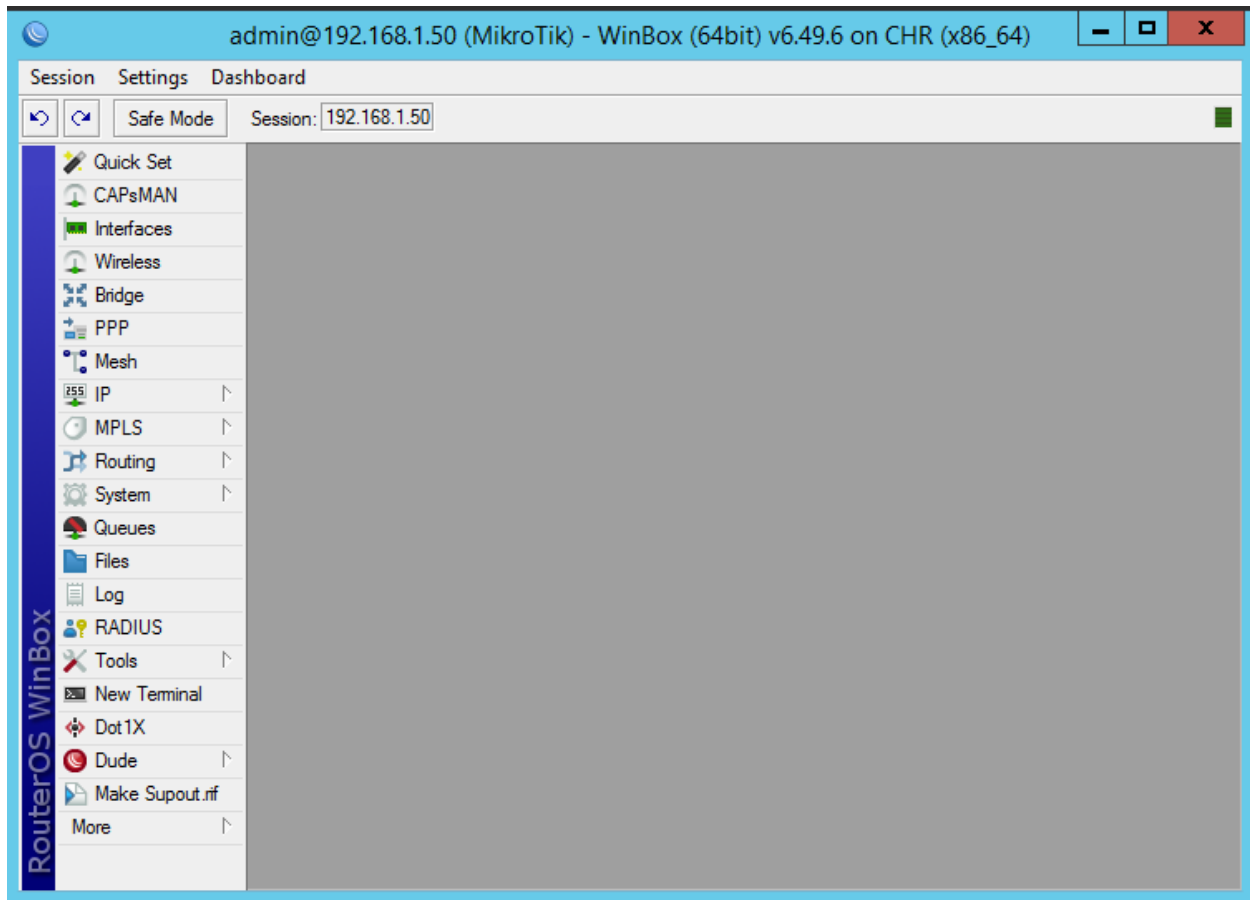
admin@192.168.1.50 (MikroTik) - WinBox (64bit) v6.49.6 on CHR (x86_64)

Session Settings Dashboard

Safe Mode Session: 192.168.1.50

Quick Set
CAPsMAN
Interfaces
Wireless
Bridge
PPP
Mesh
255 IP
MPLS
Routing
System
Queues
Files
Log
RADIUS
Tools
New Terminal
Dot1X
Dude
Make Supout.rif
More

RouterOS WinBox